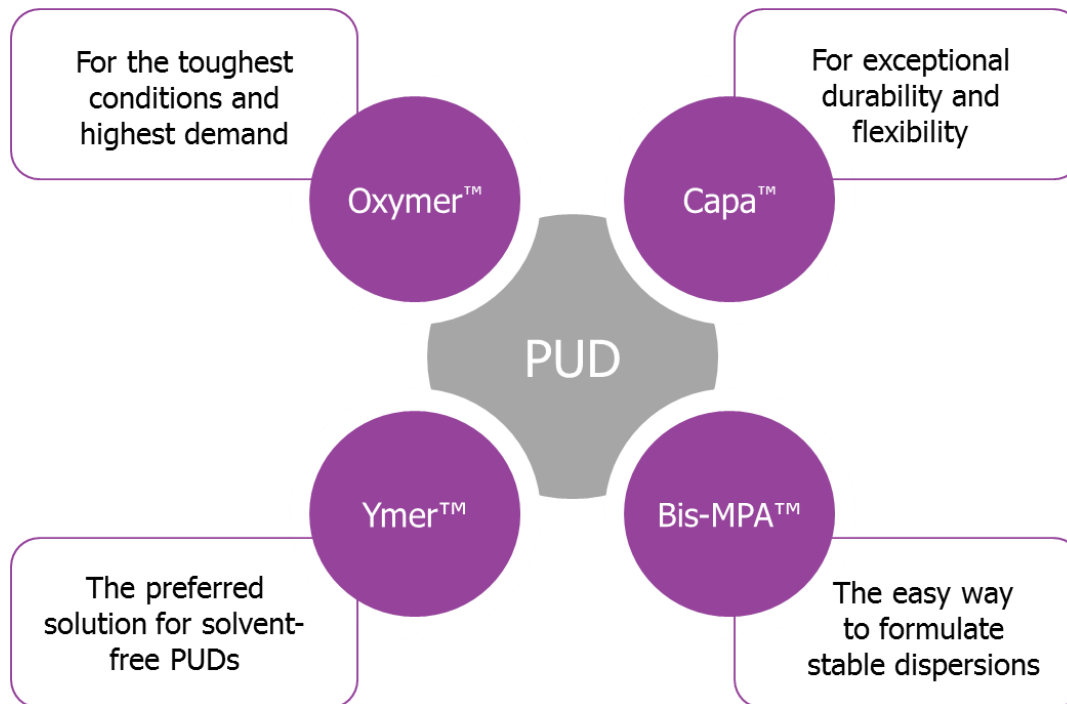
For the toughest conditions and highest demand

Oxymer™

For exceptional durability and flexibility

Capa™

PUD

Ymer™

Bis-MPA™

The preferred solution for solvent-free PUDs

The easy way to formulate stable dispersions